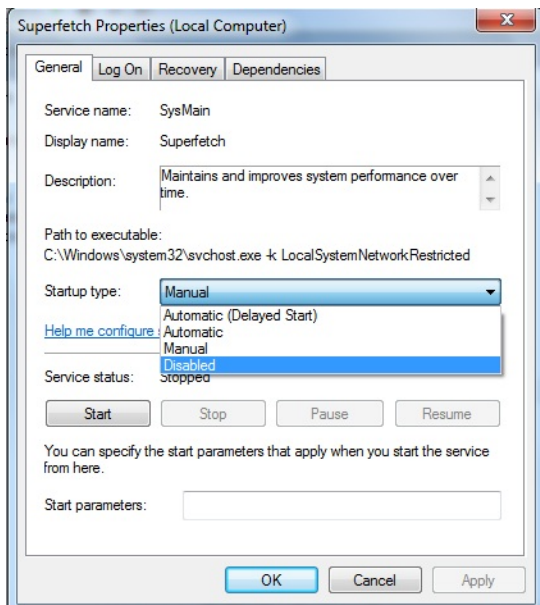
Superfetch Properties (Local Computer)

General | Log On | Recovery | Dependencies

Service name: SysMain

Display name: Superfetch

Description: Maintains and improves system performance over time.

Path to executable:
C:\Windows\system32\svchost.exe -k LocalSystemNetworkRestricted

Startup type: Manual

Automatic (Delayed Start)
Automatic
Manual
Disabled

Help me configure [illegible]

Service status: Stopped

Start | Stop | Pause | Resume

You can specify the start parameters that apply when you start the service from here.

Start parameters:

OK | Cancel | Apply